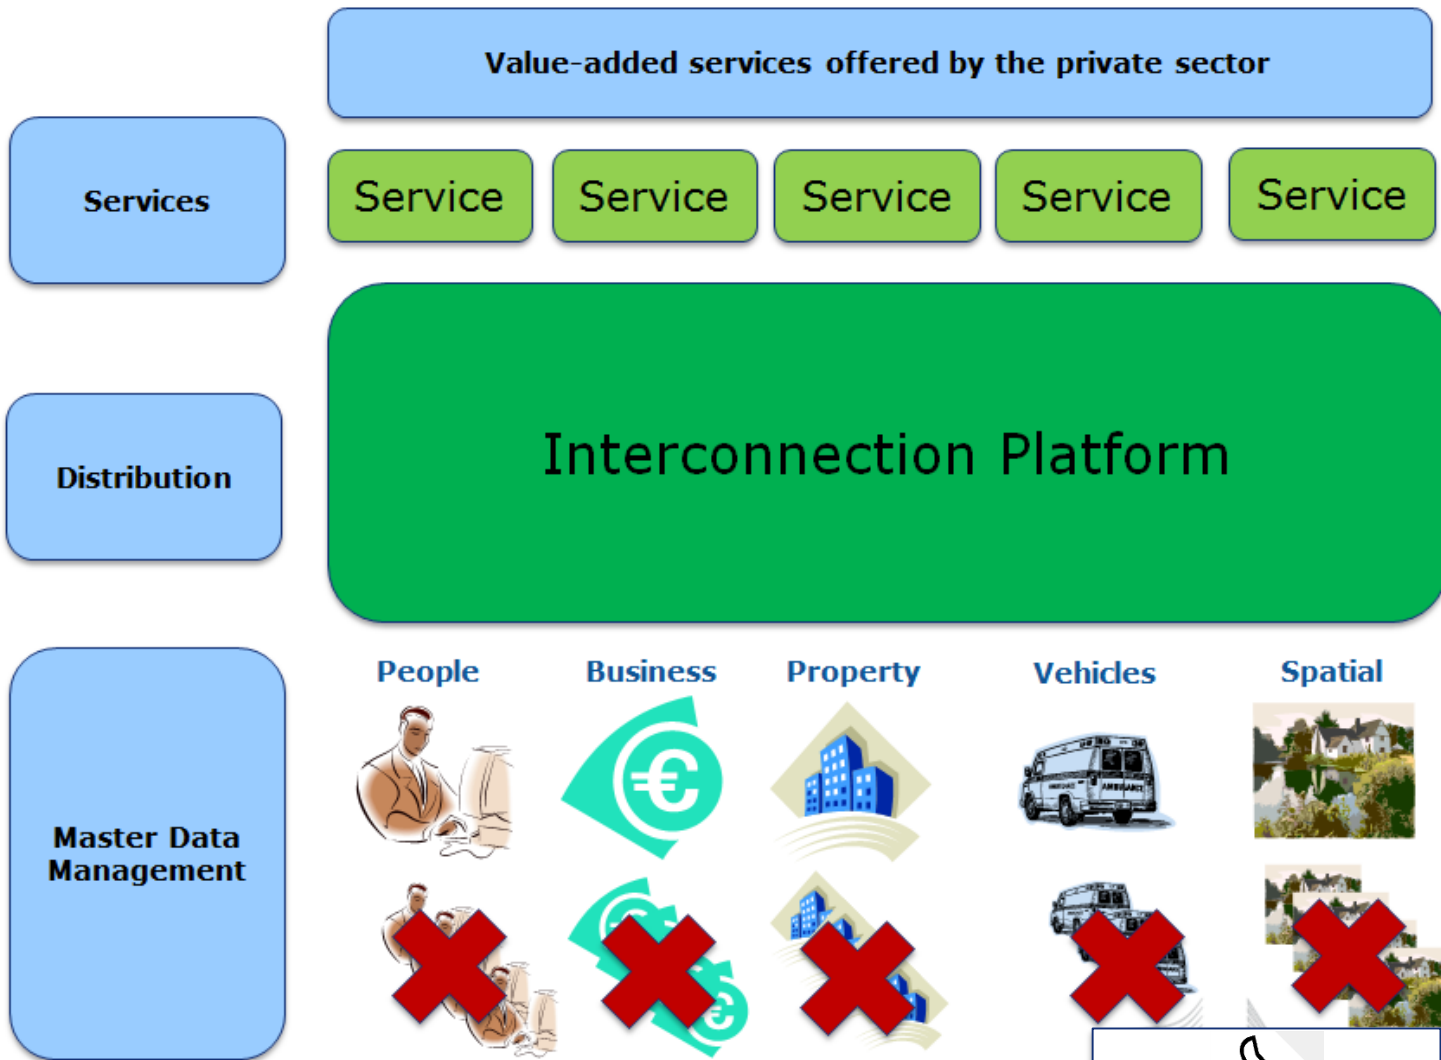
Value-added services offered by the private sector

Services

Service

Service

Service

Service

Service

Distribution

Interconnection Platform

Master Data Management

People

Business

Property

Vehicles

Spatial